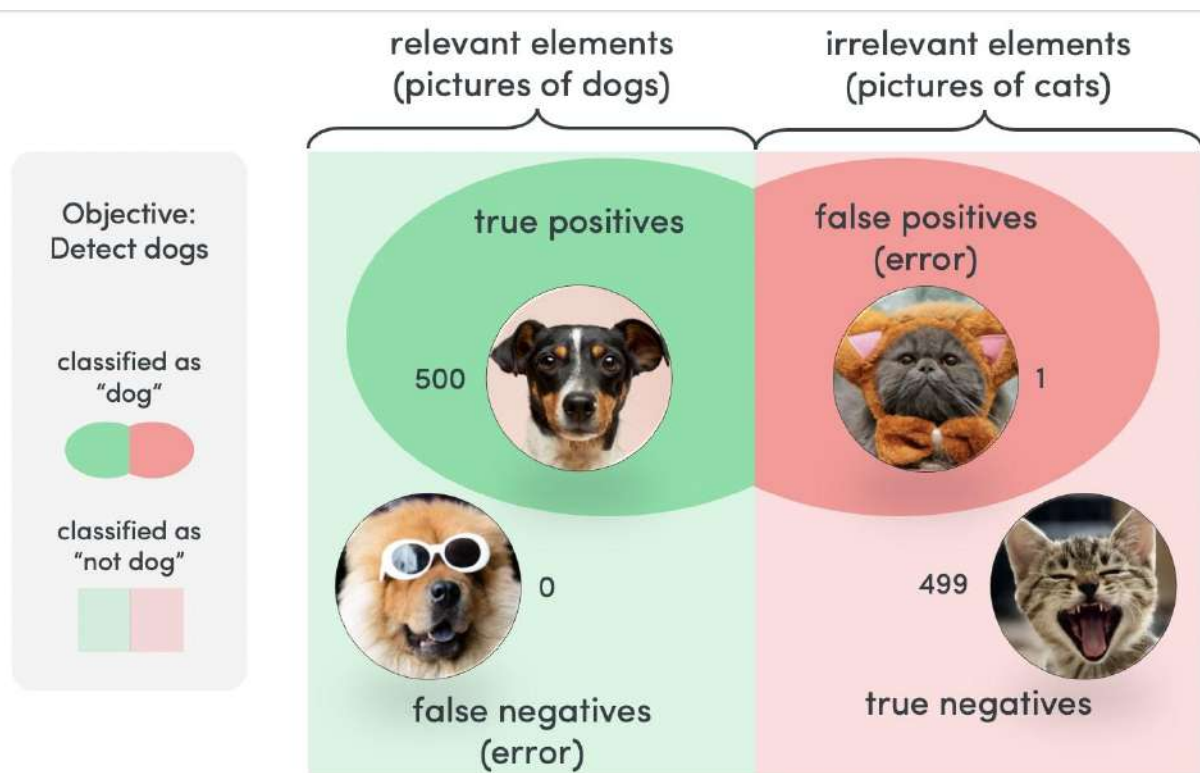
relevant elements
(pictures of dogs)

irrelevant elements
(pictures of cats)

Objective:
Detect dogs

classified as
"dog"

classified as
"not dog"

true positives

500

false positives
(error)

1

0

499

false negatives
(error)

true negatives